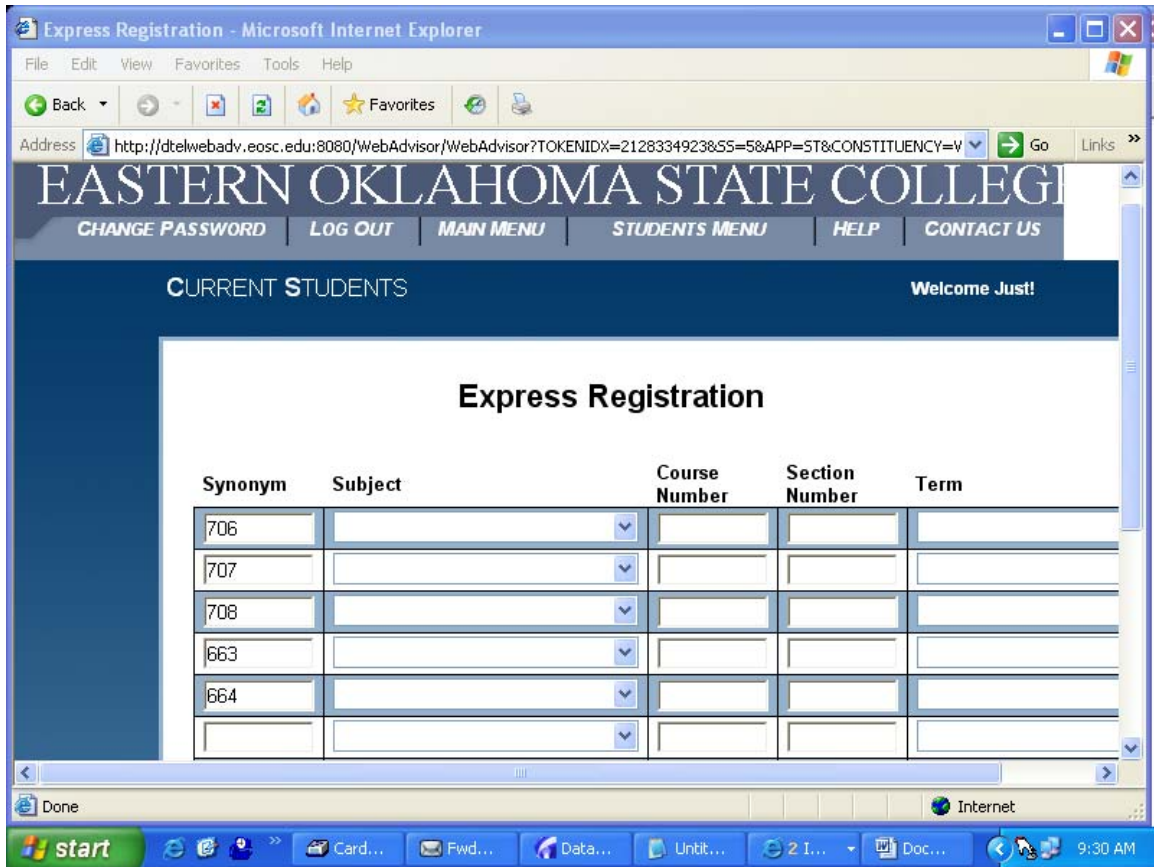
Express Registration - Microsoft Internet Explorer

File Edit View Favorites Tools Help

Back Favorites

Address http://dtelwebadv.eosc.edu:8080/WebAdvisor/WebAdvisor?TOKENIDX=2128334923&SS=5&APP=ST&CONSTITUENCY=V Go Links »

EASTERN OKLAHOMA STATE COLLEG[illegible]

CHANGE PASSWORD | LOG OUT | MAIN MENU | STUDENTS MENU | HELP | CONTACT US

CURRENT STUDENTS

Welcome Just!

Express Registration

| Synonym | Subject | Course Number | Section Number | Term |
|---|---|---|---|---|
| 706 | | | | |
| 707 | | | | |
| 708 | | | | |
| 663 | | | | |
| 664 | | | | |
| | | | | |

Done

Internet

start Card... Fwd... Data... Untit... 2 I... Doc... 9:30 AM